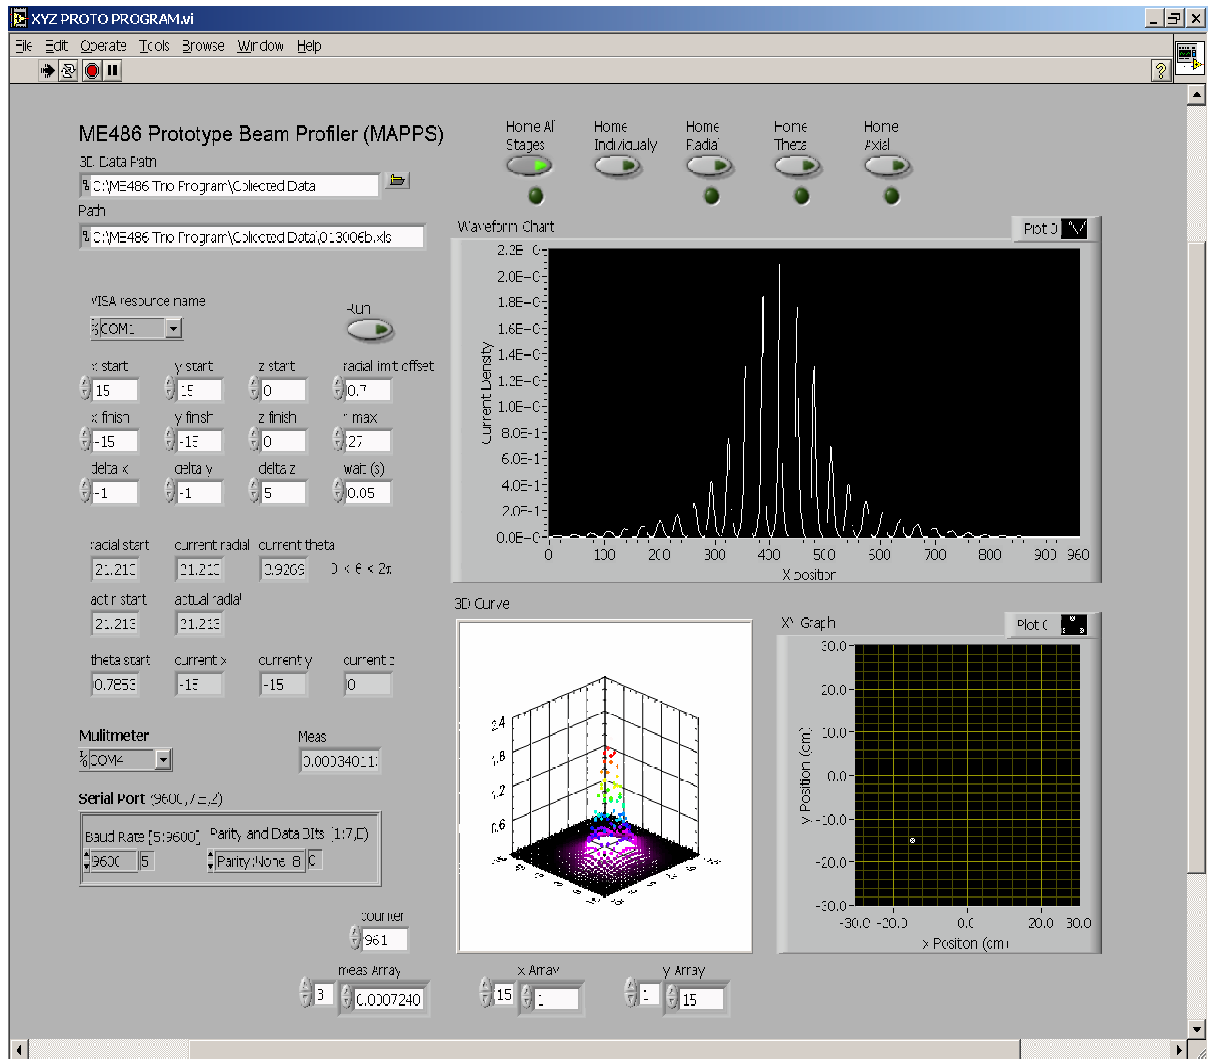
XYZ PROTO PROGRAM.vi

File Edit Operate Tools Browse Window Help

ME486 Prototype Beam Profiler (MAPPS)

3D Data Path
C:\ME486 Trio Program\Collected Data

Path
C:\ME486 Trio Program\Collected Data\013006b.xls

Home All Stages
Home Individualy
Home Radial
Home Theta
Home Axial

Waveform Chart
Plot 0

Current Density
2.2E-0
2.0E-0
1.8E-0
1.6E-0
1.4E-0
1.2E-0
1.0E-0
8.0E-1
6.0E-1
4.0E-1
2.0E-1
0.0E-0
0 100 200 300 400 500 600 700 800 900 960
X position

VISA resource name
COM1

Run

x start 15
y start 15
z start 0
radial lmt offset 0.7
x finish -15
y finish -15
z finish 0
r max 27
delta x -1
delta y -1
delta z 5
wait (s) 0.05

radial start 21.213
current radial 21.213
current theta 3.9269
0 < θ < 2π
act r start 21.213
actual radial 21.213
theta start 0.7853
current x -15
current y -15
current z 0

Mulitmeter
COM4
Meas
0.00034011

Serial Port (9600,7,E,2)
Baud Rate [5:9600] 9600 5
Parity and Data Bits [1:7,E] Parity:None 8 0

counter
961

meas Array
3 0.0007240

x Array
15 1

y Array
1 15

3D Curve
2.4
1.8
1.2
0.6

XY Graph
Plot 0
y Position (cm)
30.0
20.0
10.0
0.0
-10.0
-20.0
-30.0
-30.0 -20.0 0.0 20.0 30.0
x Positon (cm)